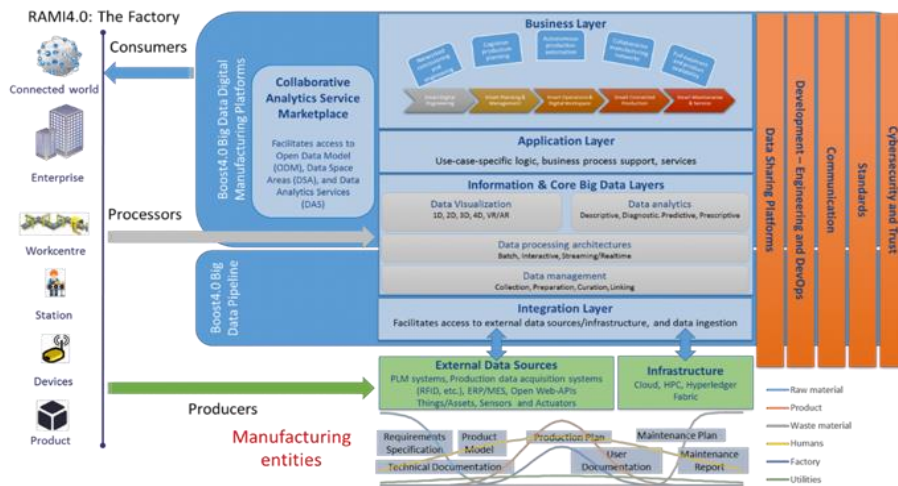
RAMI4.0: The Factory

Connected world

Enterprise

Workcentre

Station

Devices

Product

Consumers

Processors

Producers

Manufacturing entities

Boost4.0 Big Data Digital Manufacturing Platforms

Collaborative Analytics Service Marketplace

Facilitates access to Open Data Model (ODM), Data Space Areas (DSA), and Data Analytics Services (DAS)

Boost4.0 Big Data Pipeline

Business Layer

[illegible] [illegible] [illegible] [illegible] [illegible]

Smart Digital Engineering | Smart Planning & Management | Smart Operations & Digital Workspace | Smart Connected Production | Smart Maintenance & Service

Application Layer

Use-case-specific logic, business process support, services

Information & Core Big Data Layers

Data Visualization
1D, 2D, 3D, 4D, VR/AR

Data analytics
Descriptive, Diagnostic, Predictive, Prescriptive

Data processing architectures
Batch, Interactive, Streaming/Realtime

Data management
Collection, Preparation, Curation, Linking

Integration Layer

Facilitates access to external data sources/infrastructure, and data ingestion

External Data Sources

PLM systems, Production data acquisition systems (RFID, etc.), ERP/MES, Open Web-APIs Things/Assets, Sensors and Actuators

Infrastructure

Cloud, HPC, Hyperledger Fabric

Data Sharing Platforms

Development – Engineering and DevOps

Communication

Standards

Cybersecurity and Trust

Requirements Specification

Product Model

Production Plan

Maintenance Plan

Technical Documentation

User Documentation

Maintenance Report

Raw material

Product

Waste material

Humans

Factory

Utilities